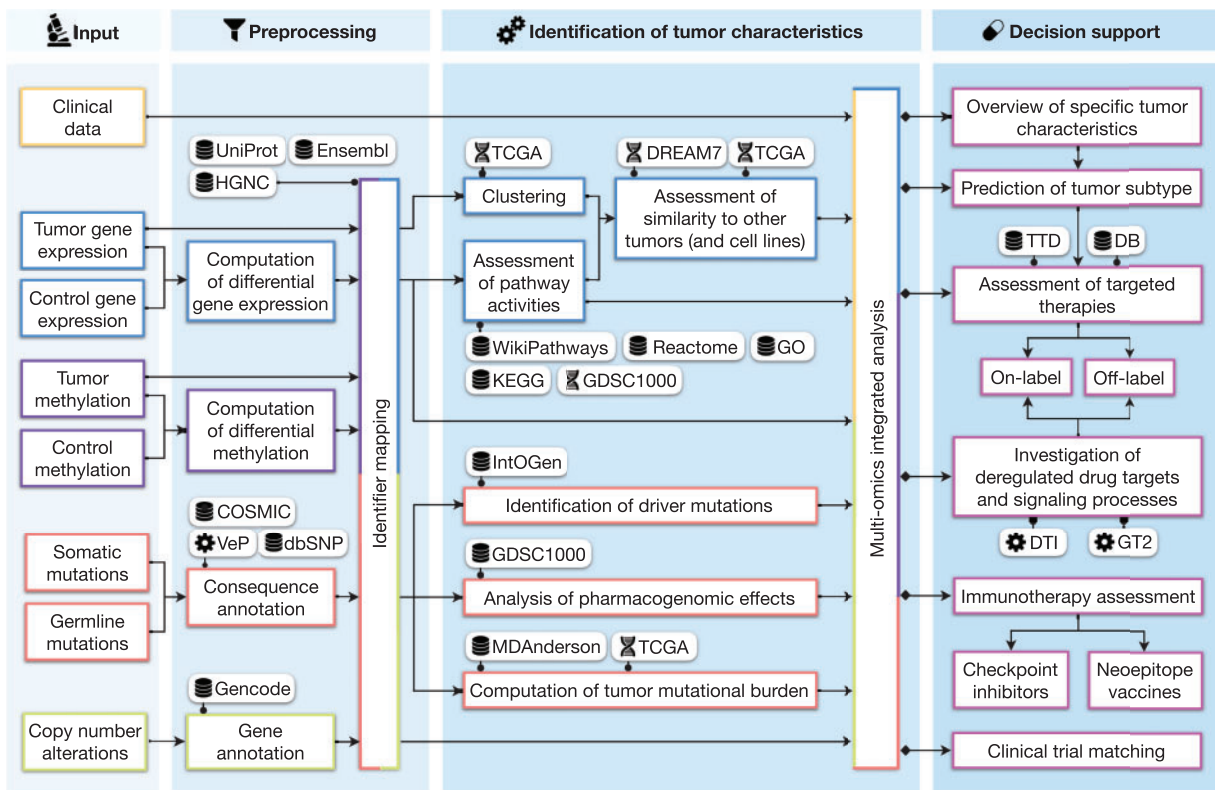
Input

Preprocessing

Identification of tumor characteristics

Decision support

Clinical data

UniProt

Ensembl

HGNC

Tumor gene expression

Control gene expression

Computation of differential gene expression

Tumor methylation

Control methylation

Computation of differential methylation

COSMIC

VeP

dbSNP

Somatic mutations

Germline mutations

Consequence annotation

Gencode

Copy number alterations

Gene annotation

Identifier mapping

TCGA

Clustering

DREAM7

TCGA

Assessment of similarity to other tumors (and cell lines)

Assessment of pathway activities

WikiPathways

Reactome

GO

KEGG

GDSC1000

IntOGen

Identification of driver mutations

GDSC1000

Analysis of pharmacogenomic effects

MDAnderson

TCGA

Computation of tumor mutational burden

Multi-omics integrated analysis

Overview of specific tumor characteristics

Prediction of tumor subtype

TTD

DB

Assessment of targeted therapies

On-label

Off-label

Investigation of deregulated drug targets and signaling processes

DTI

GT2

Immunotherapy assessment

Checkpoint inhibitors

Neoepitope vaccines

Clinical trial matching